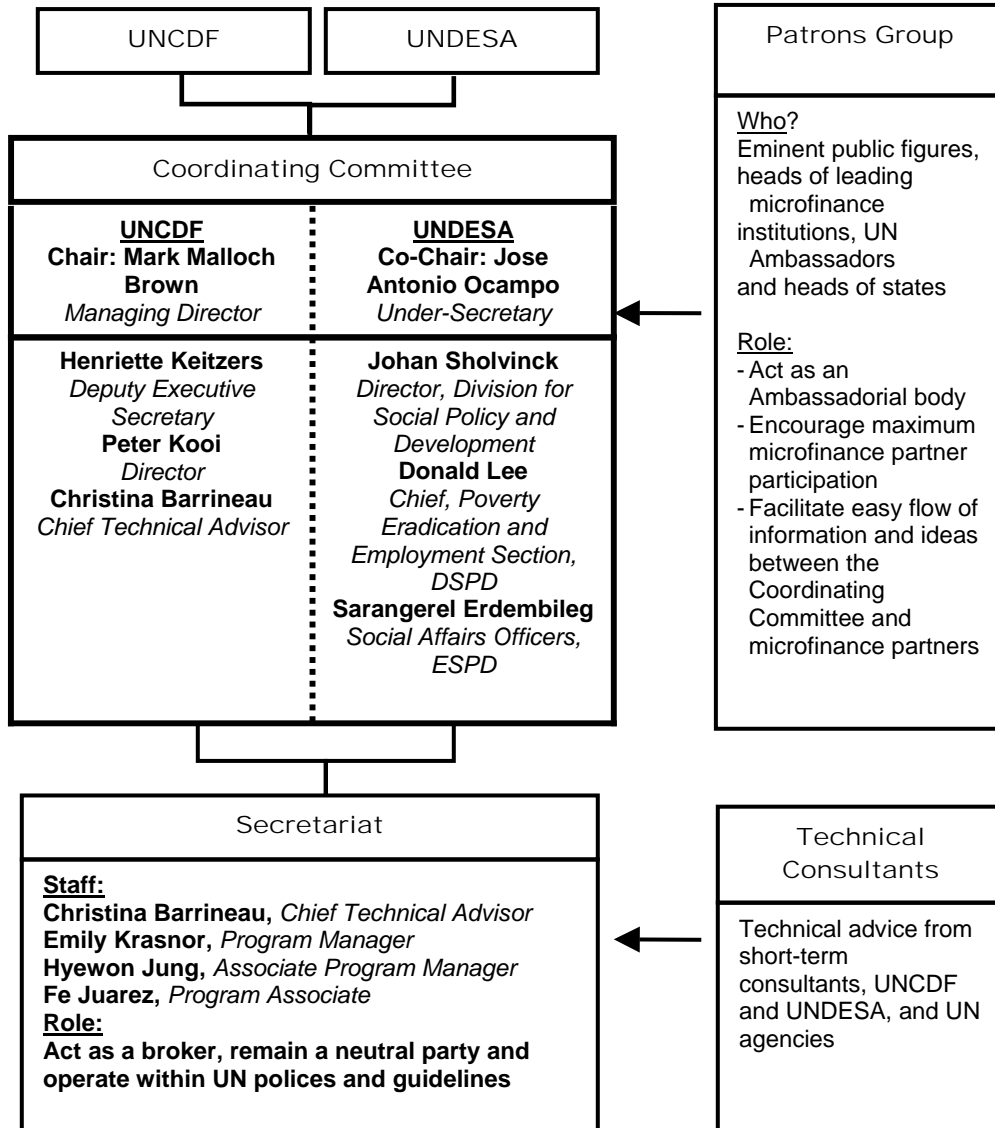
UNCDF

UNDESA

Coordinating Committee

UNCDF
Chair: Mark Malloch Brown
Managing Director

UNDESA
Co-Chair: Jose Antonio Ocampo
Under-Secretary

Henriette Keitzers
Deputy Executive Secretary
Peter Kooi
Director
Christina Barrineau
Chief Technical Advisor

Johan Sholvinck
Director, Division for Social Policy and Development
Donald Lee
Chief, Poverty Eradication and Employment Section, DSPD
Sarangerel Erdembileg
Social Affairs Officers, ESPD

Patrons Group

Who?
Eminent public figures, heads of leading microfinance institutions, UN Ambassadors and heads of states

Role:
- Act as an Ambassadorial body
- Encourage maximum microfinance partner participation
- Facilitate easy flow of information and ideas between the Coordinating Committee and microfinance partners

Secretariat

Staff:
Christina Barrineau, Chief Technical Advisor
Emily Krasnor, Program Manager
Hyewon Jung, Associate Program Manager
Fe Juarez, Program Associate
Role:
Act as a broker, remain a neutral party and operate within UN polices and guidelines

Technical Consultants

Technical advice from short-term consultants, UNCDF and UNDESA, and UN agencies